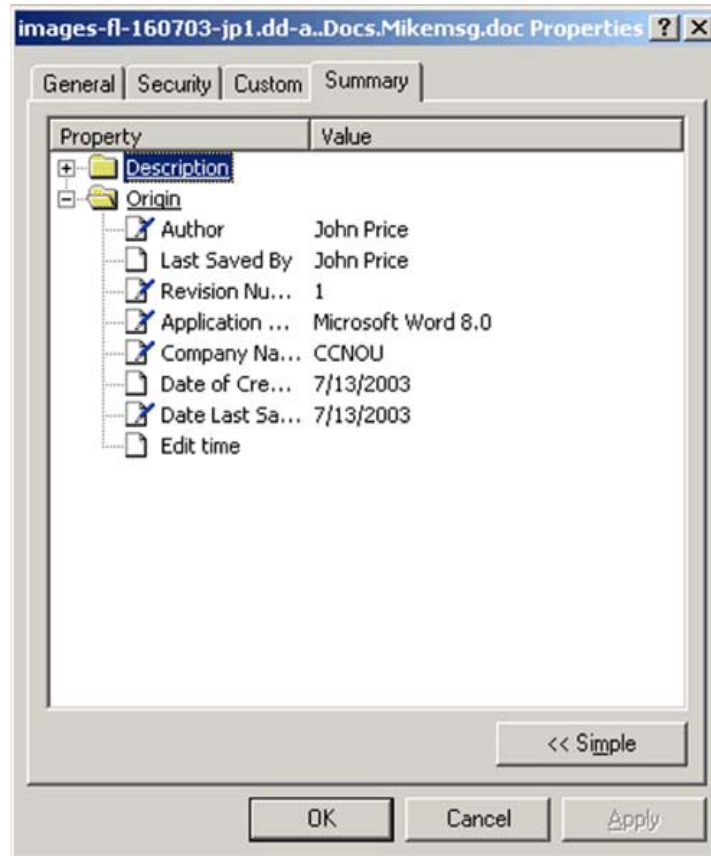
images-fl-160703-jp1.dd-a..Docs.Mikemsg.doc Properties ? X

General | Security | Custom | Summary

| Property | Value |
|---|---|
| Description | |
| Origin | |
| Author | John Price |
| Last Saved By | John Price |
| Revision Nu... | 1 |
| Application ... | Microsoft Word 8.0 |
| Company Na... | CCNOU |
| Date of Cre... | 7/13/2003 |
| Date Last Sa... | 7/13/2003 |
| Edit time | |

<< Simple

OK Cancel Apply